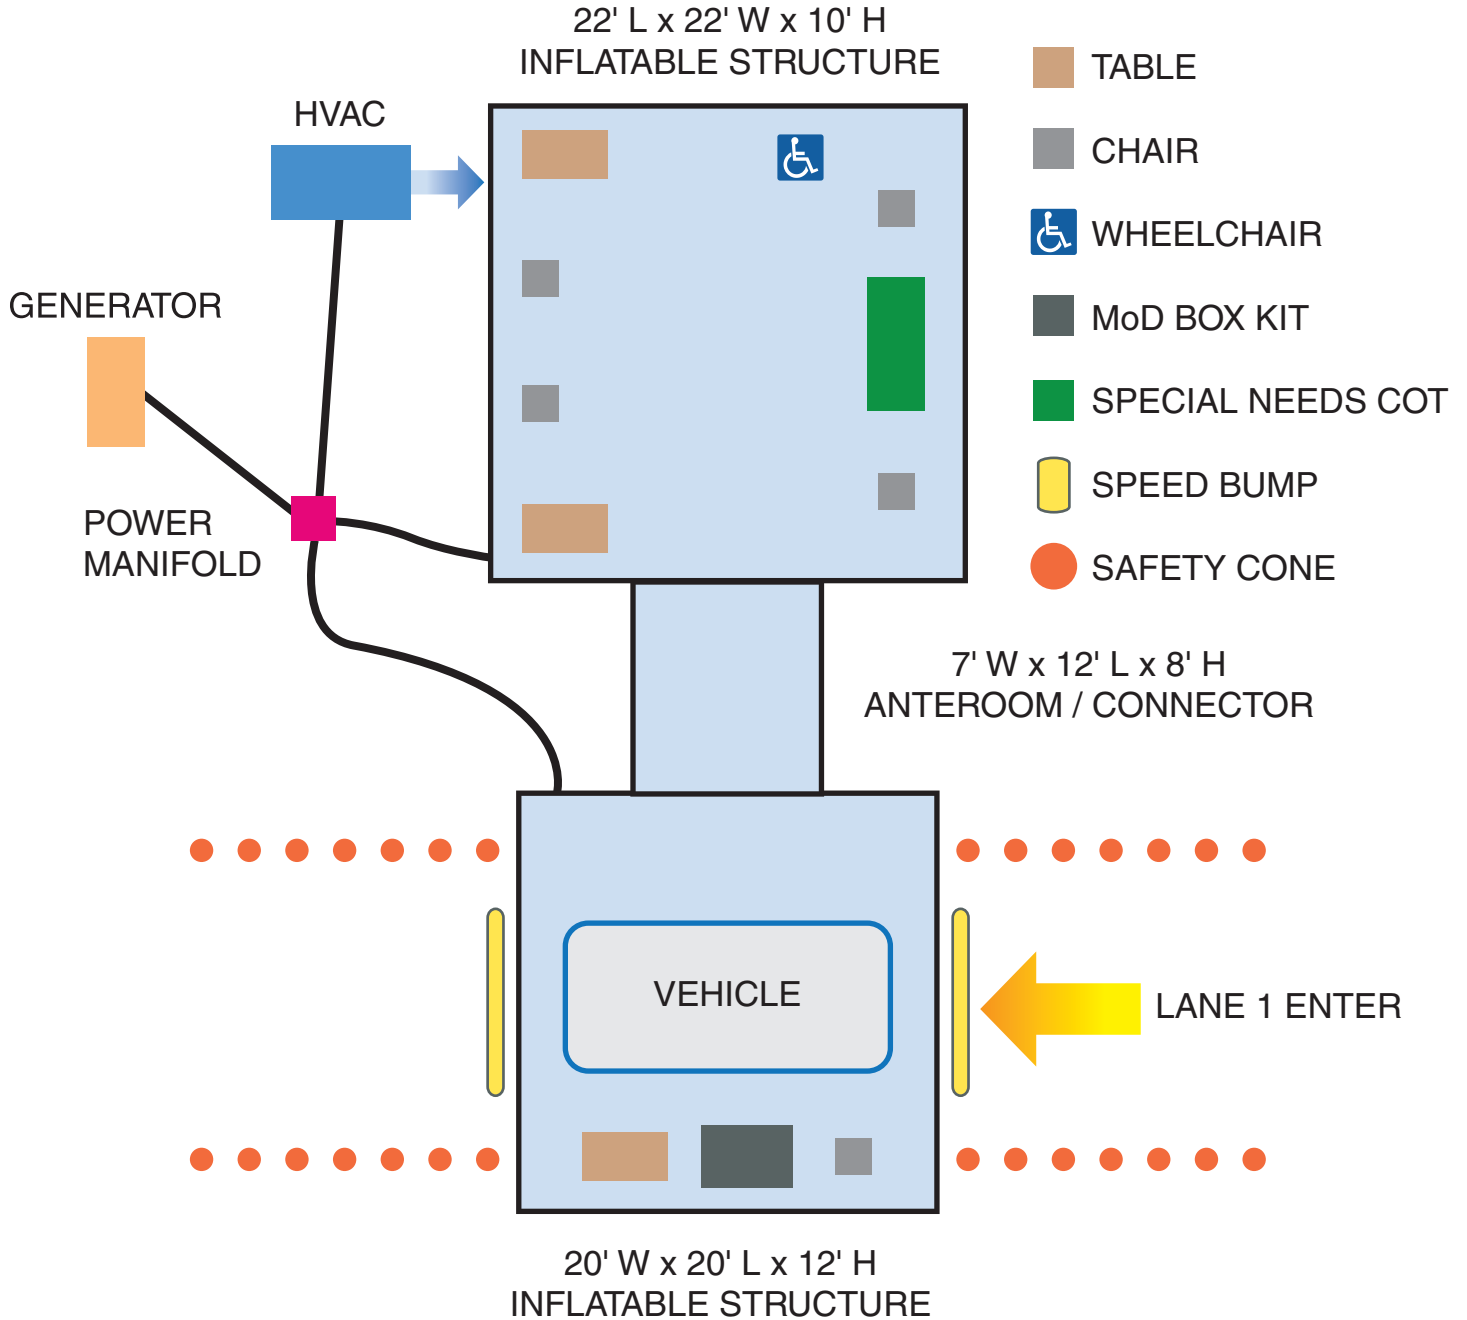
22' L x 22' W x 10' H
INFLATABLE STRUCTURE

TABLE

CHAIR

WHEELCHAIR

MoD BOX KIT

SPECIAL NEEDS COT

SPEED BUMP

SAFETY CONE

HVAC

GENERATOR

POWER
MANIFOLD

7' W x 12' L x 8' H
ANTEROOM / CONNECTOR

VEHICLE

LANE 1 ENTER

20' W x 20' L x 12' H
INFLATABLE STRUCTURE